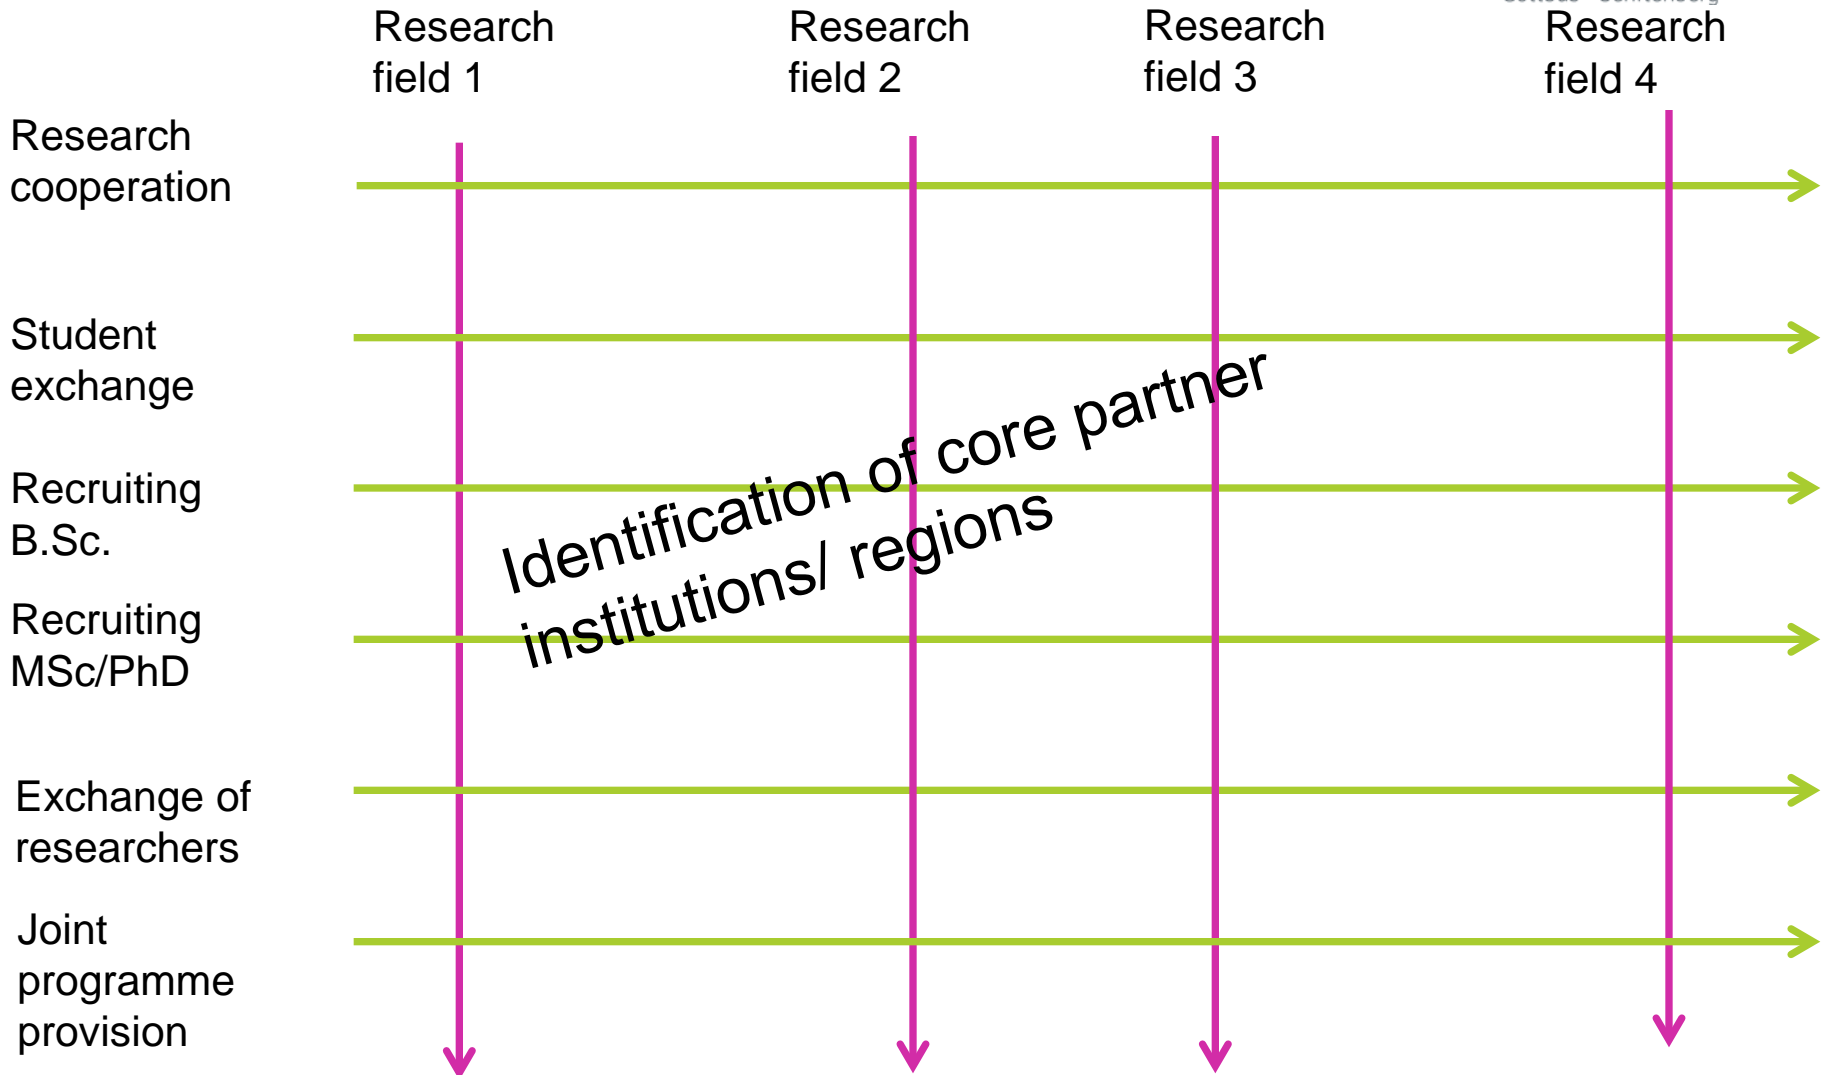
Research field 1

Research field 2

Research field 3

Research field 4

Research cooperation

Student exchange

Recruiting B.Sc.

Recruiting MSc/PhD

Exchange of researchers

Joint programme provision

Identification of core partner institutions/ regions